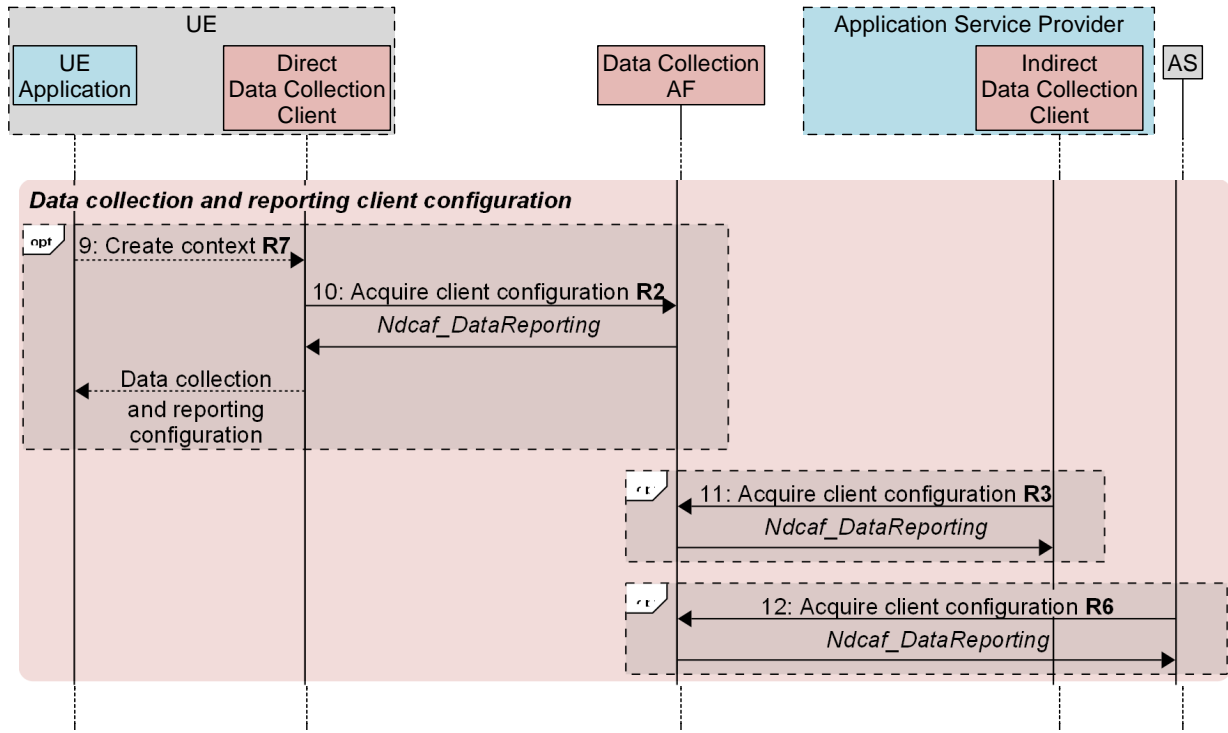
UE

UE Application

Direct Data Collection Client

Data Collection AF

Application Service Provider

Indirect Data Collection Client

AS

Data collection and reporting client configuration

opt

9: Create context **R7**

10: Acquire client configuration **R2**

*Ndcaf_DataReporting*

Data collection and reporting configuration

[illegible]

11: Acquire client configuration **R3**

*Ndcaf_DataReporting*

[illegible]

12: Acquire client configuration **R6**

*Ndcaf_DataReporting*